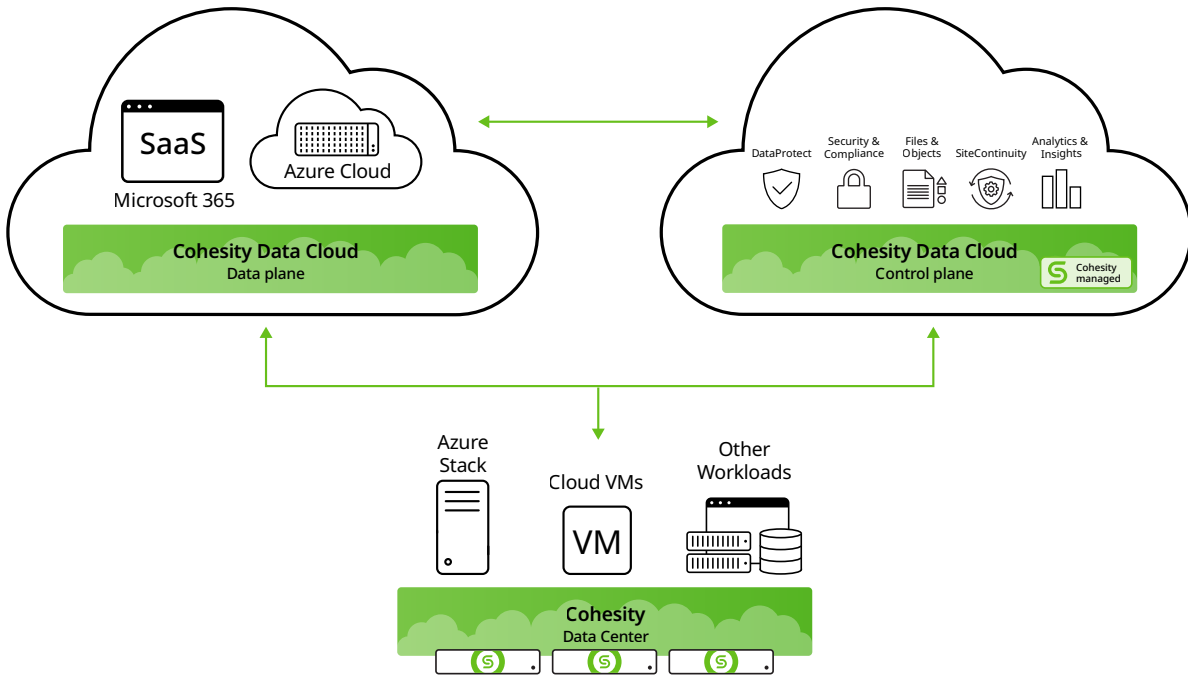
SaaS

Azure Cloud

Microsoft 365

Cohesity Data Cloud
Data plane

DataProtect

Security & Compliance

Files & Objects

SiteContinuity

Analytics & Insights

Cohesity Data Cloud
Control plane

Cohesity managed

Azure Stack

Cloud VMs

VM

Other Workloads

Cohesity
Data Center